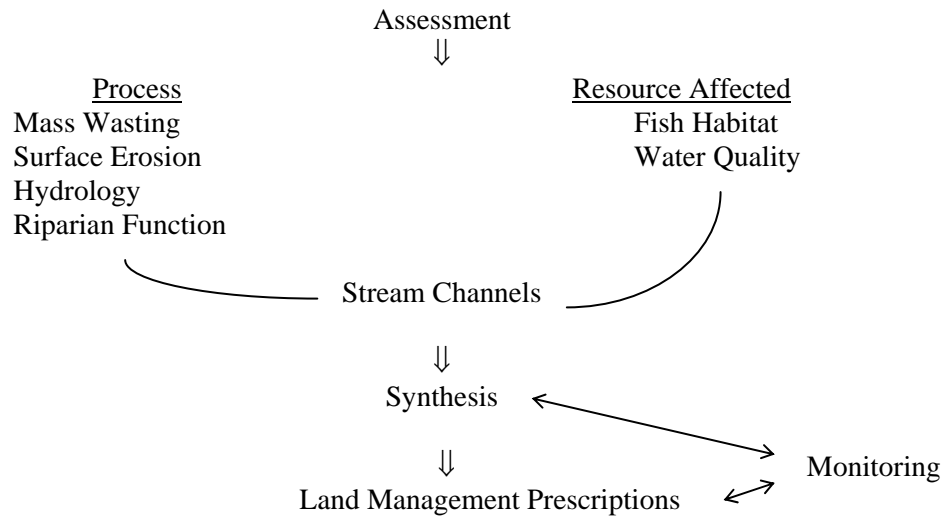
Assessment

$\Downarrow$

Process
Mass Wasting
Surface Erosion
Hydrology
Riparian Function

Resource Affected
Fish Habitat
Water Quality

Stream Channels

$\Downarrow$

Synthesis

$\Downarrow$

Land Management Prescriptions

Monitoring